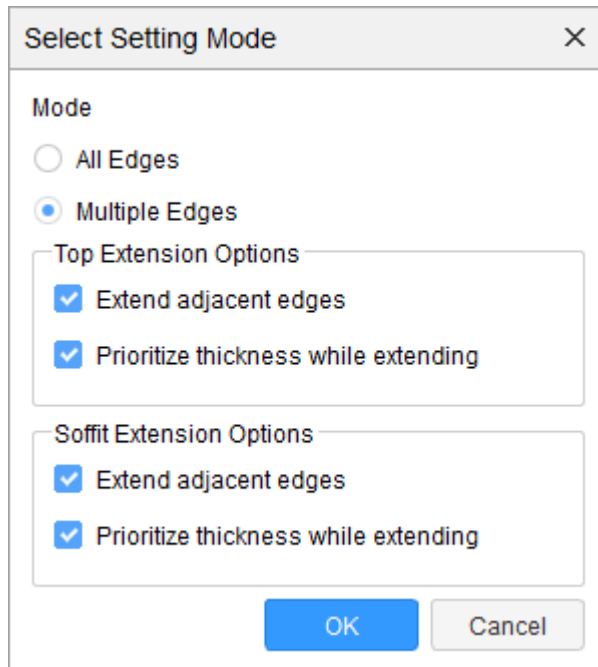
Select Setting Mode ×

Mode

All Edges

Multiple Edges

Top Extension Options

Extend adjacent edges

Prioritize thickness while extending

Soffit Extension Options

Extend adjacent edges

Prioritize thickness while extending

OK Cancel